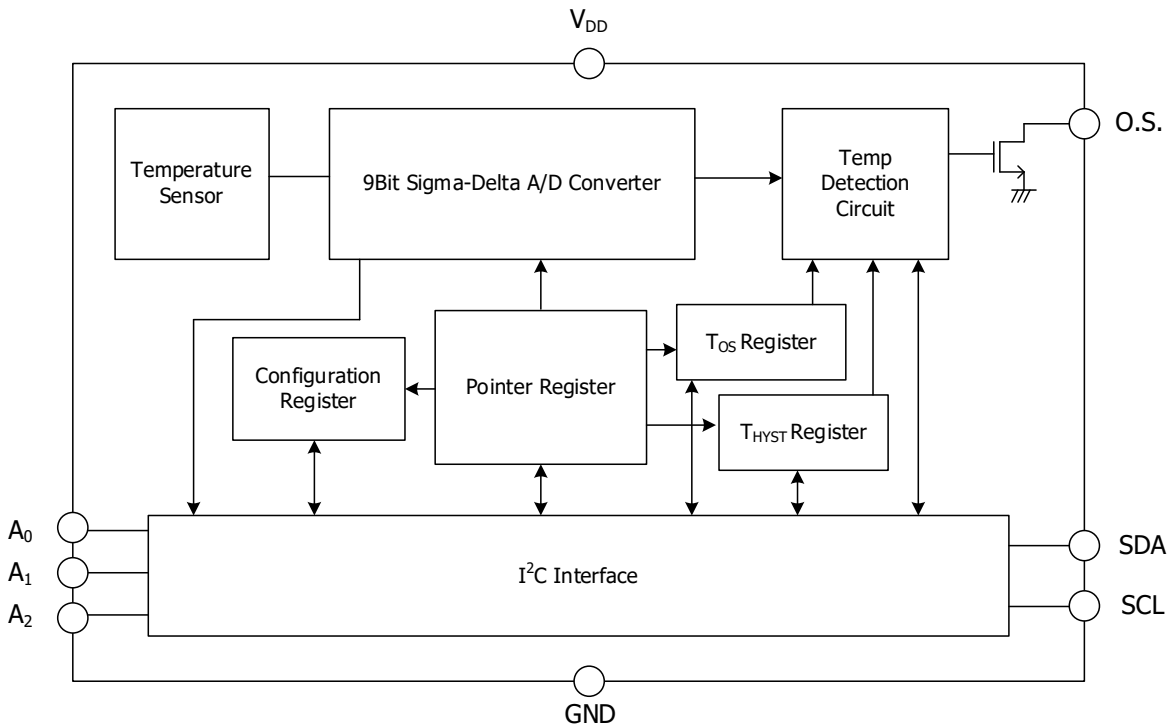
$V_{DD}$

Temperature Sensor

9Bit Sigma-Delta A/D Converter

Temp Detection Circuit

O.S.

Configuration Register

Pointer Register

$T_{OS}$ Register

$T_{HYST}$ Register

$A_0$

$A_1$

$A_2$

$I^2C$ Interface

SDA

SCL

GND